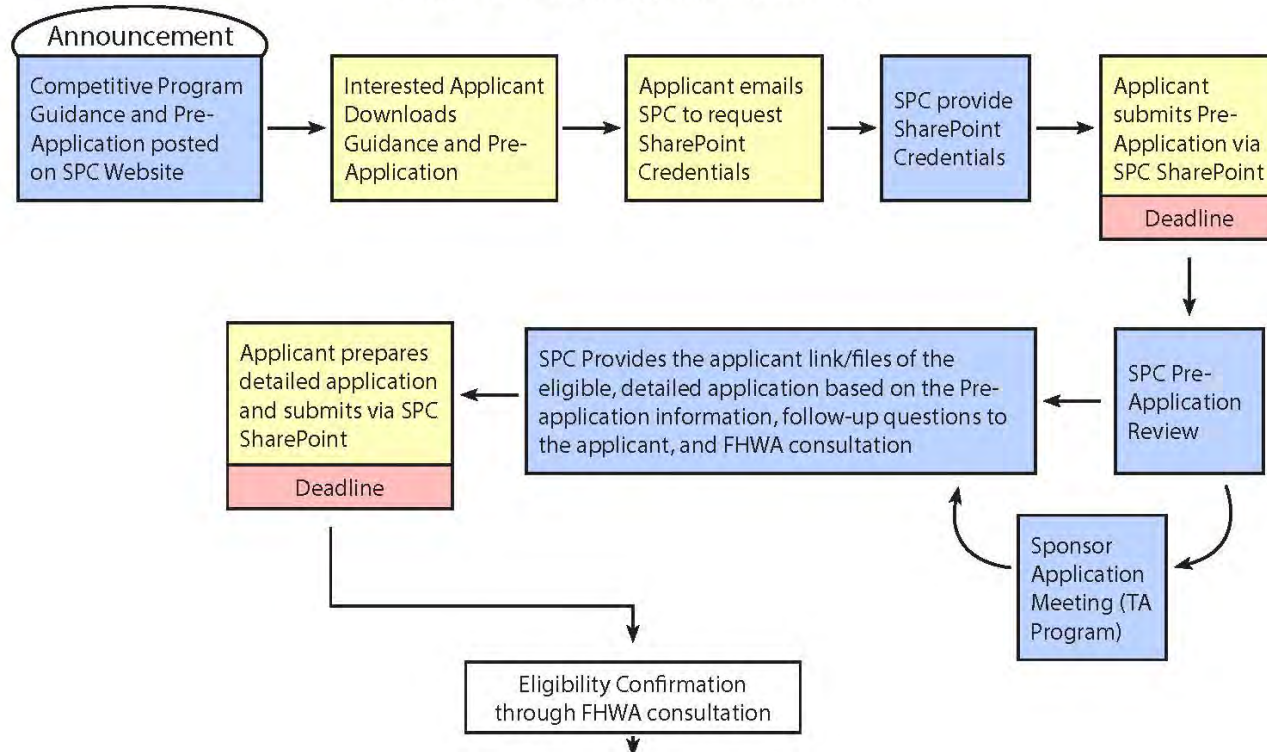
Announcement

Competitive Program Guidance and Pre-Application posted on SPC Website

Interested Applicant Downloads Guidance and Pre-Application

Applicant emails SPC to request SharePoint Credentials

SPC provide SharePoint Credentials

Applicant submits Pre-Application via SPC SharePoint

Deadline

SPC Pre-Application Review

SPC Provides the applicant link/files of the eligible, detailed application based on the Pre-application information, follow-up questions to the applicant, and FHWA consultation

Applicant prepares detailed application and submits via SPC SharePoint

Deadline

Sponsor Application Meeting (TA Program)

Eligibility Confirmation through FHWA consultation